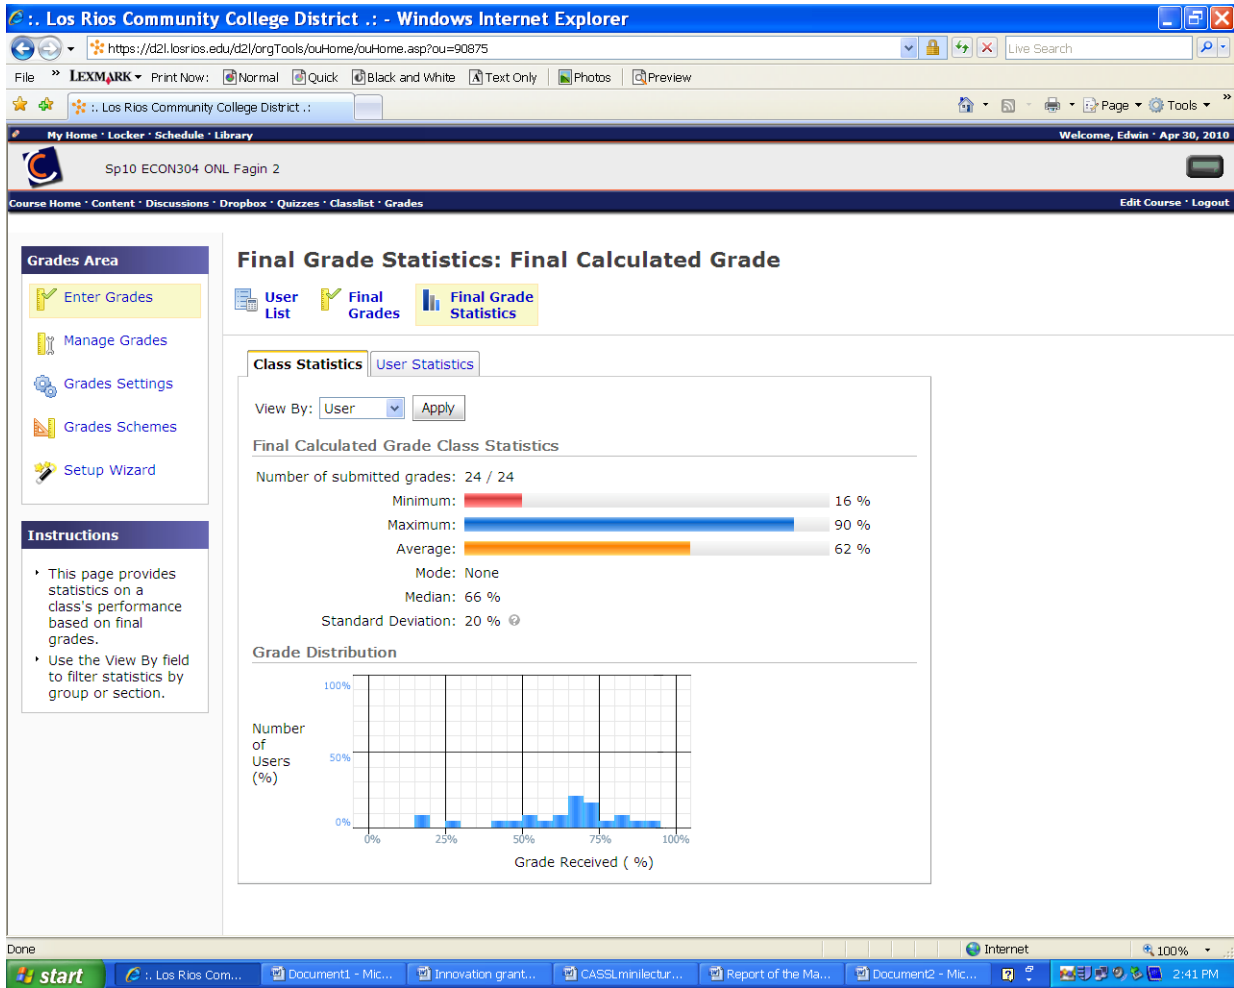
:. Los Rios Community College District .: - Windows Internet Explorer

https://d2l.losrios.edu/d2l/orgTools/ouHome/ouHome.asp?ou=90875

Live Search

File » LEXMARK Print Now: Normal Quick Black and White Text Only Photos Preview

:. Los Rios Community College District .:

Page Tools

My Home · Locker · Schedule · Library

Welcome, Edwin · Apr 30, 2010

Sp10 ECON304 ONL Fagin 2

Course Home · Content · Discussions · Dropbox · Quizzes · Classlist · Grades

Edit Course · Logout

Grades Area

Enter Grades

Manage Grades

Grades Settings

Grades Schemes

Setup Wizard

Instructions

This page provides statistics on a class's performance based on final grades.

Use the View By field to filter statistics by group or section.

Final Grade Statistics: Final Calculated Grade

User List

Final Grades

Final Grade Statistics

Class Statistics

User Statistics

View By: User Apply

Final Calculated Grade Class Statistics

Number of submitted grades: 24 / 24

Minimum: 16 %

Maximum: 90 %

Average: 62 %

Mode: None

Median: 66 %

Standard Deviation: 20 %

Grade Distribution

Number of Users (%)

100%

50%

0%

0% 25% 50% 75% 100%

Grade Received ( %)

Done

Internet

100%

start

:. Los Rios Com...

Document1 - Mic...

Innovation grant...

CASSLminilectur...

Report of the Ma...

Document2 - Mic...

2:41 PM